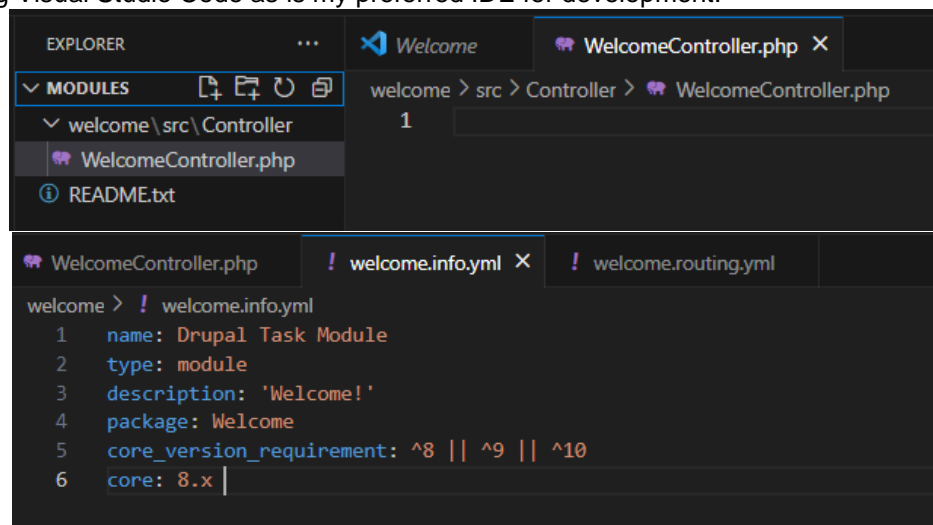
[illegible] Visual Studio Code as is my preferred IDE for development.

EXPLORER ···
MODULES
welcome\src\Controller
WelcomeController.php
README.txt

Welcome
WelcomeController.php ×
welcome > src > Controller > WelcomeController.php
1

WelcomeController.php
! welcome.info.yml ×
! welcome.routing.yml
welcome > ! welcome.info.yml
1 name: Drupal Task Module
2 type: module
3 description: 'Welcome!'
4 package: Welcome
5 core_version_requirement: ^8 || ^9 || ^10
6 core: 8.x